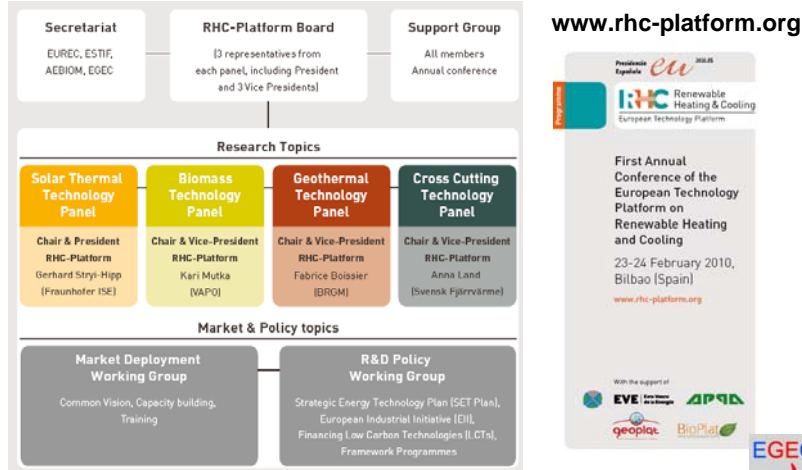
Secretariat
EUREC, ESTIF, AEBIOM, EGEC

RHC-Platform Board
(3 representatives from each panel, including President and 3 Vice Presidents)

Support Group
All members
Annual conference

Research Topics

Solar Thermal Technology Panel
Chair & President
RHC-Platform
Gerhard Stryi-Hipp
(Fraunhofer ISE)

Biomass Technology Panel
Chair & Vice-President
RHC-Platform
Kari Mutka
(VAPO)

Geothermal Technology Panel
Chair & Vice-President
RHC-Platform
Fabrice Boissier
(BRGM)

Cross Cutting Technology Panel
Chair & Vice-President
RHC-Platform
Anna Land
(Svensk Fjärrvärme)

Market & Policy topics

Market Deployment Working Group
Common Vision, Capacity building, Training

R&D Policy Working Group
Strategic Energy Technology Plan (SET Plan), European Industrial Initiative (EII), Financing Low Carbon Technologies (LCTs), Framework Programmes

www.rhc-platform.org

Presidencia Española eu 2010.es
Programme
RHC Renewable Heating & Cooling
European Technology Platform

First Annual Conference of the European Technology Platform on Renewable Heating and Cooling

23-24 February 2010, Bilbao (Spain)

www.rhc-platform.org

With the support of
EVE
APPA
geoplat
BioPlat

EGE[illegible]